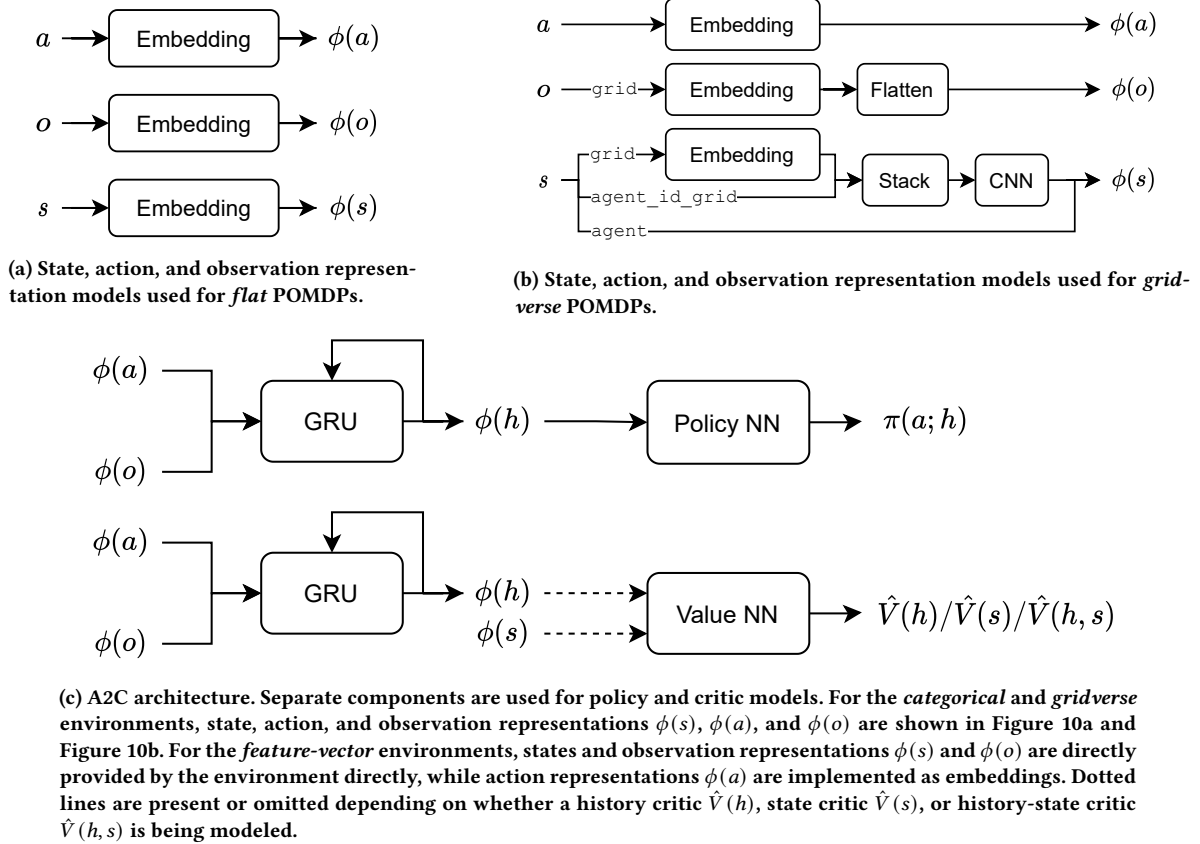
$a$ Embedding $\phi(a)$

$o$ Embedding $\phi(o)$

$s$ Embedding $\phi(s)$

(a) State, action, and observation representation models used for *flat* POMDPs.

$a$ Embedding $\phi(a)$

$o$ grid Embedding Flatten $\phi(o)$

$s$ grid Embedding agent_id_grid agent Stack CNN $\phi(s)$

(b) State, action, and observation representation models used for *gridverse* POMDPs.

$\phi(a)$ $\phi(o)$ GRU $\phi(h)$ Policy NN $\pi(a;h)$

$\phi(a)$ $\phi(o)$ GRU $\phi(h)$ $\phi(s)$ Value NN $\hat{V}(h)/\hat{V}(s)/\hat{V}(h,s)$

(c) A2C architecture. Separate components are used for policy and critic models. For the *categorical* and *gridverse* environments, state, action, and observation representations $\phi(s)$, $\phi(a)$, and $\phi(o)$ are shown in Figure 10a and Figure 10b. For the *feature-vector* environments, states and observation representations $\phi(s)$ and $\phi(o)$ are directly provided by the environment directly, while action representations $\phi(a)$ are implemented as embeddings. Dotted lines are present or omitted depending on whether a history critic $\hat{V}(h)$, state critic $\hat{V}(s)$, or history-state critic $\hat{V}(h,s)$ is being modeled.